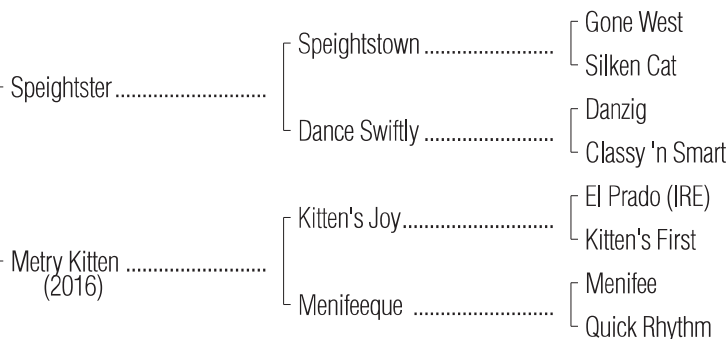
Speightster ..........................
Speightstown ......................
Gone West
Silken Cat
Dance Swiftly ......................
Danzig
Classy 'n Smart
Metry Kitten ........................
(2016)
Kitten's Joy..........................
El Prado (IRE)
Kitten's First
Menifeeque ........................
Menifee
Quick Rhythm